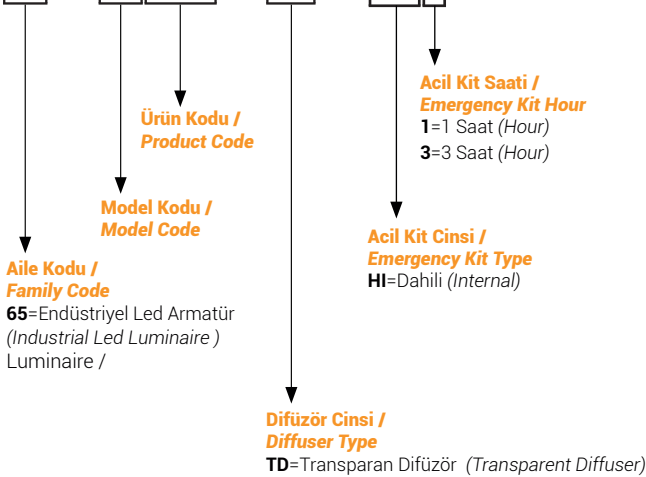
Acil Kit Saati /
Emergency Kit Hour
1=1 Saat (Hour)
3=3 Saat (Hour)

Ürün Kodu /
Product Code

Model Kodu /
Model Code

Acil Kit Cinsi /
Emergency Kit Type
HI=Dahili (Internal)

Aile Kodu /
Family Code
65=Endüstriyel Led Armatür (Industrial Led Luminaire ) Luminaire /

Difüzör Cinsi /
Diffuser Type
TD=Transparan Difüzör (Transparent Diffuser)